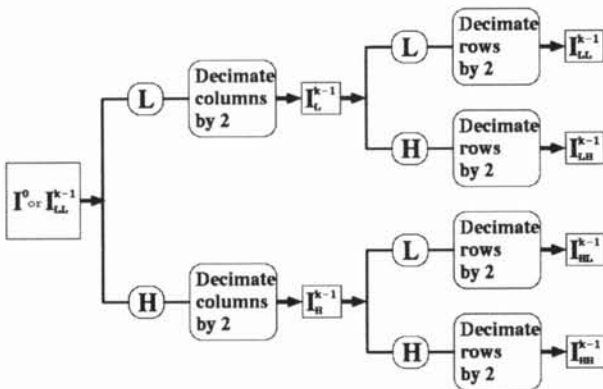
$\mathbf{I}^0$ or $\mathbf{I}_{LL}^{k-1}$

L

Decimate columns by 2

$\mathbf{I}_L^{k-1}$

L

Decimate rows by 2

$\mathbf{I}_{LL}^{k-1}$

H

Decimate rows by 2

$\mathbf{I}_{LH}^{k-1}$

H

Decimate columns by 2

$\mathbf{I}_H^{k-1}$

L

Decimate rows by 2

$\mathbf{I}_{HL}^{k-1}$

H

Decimate rows by 2

$\mathbf{I}_{HH}^{k-1}$